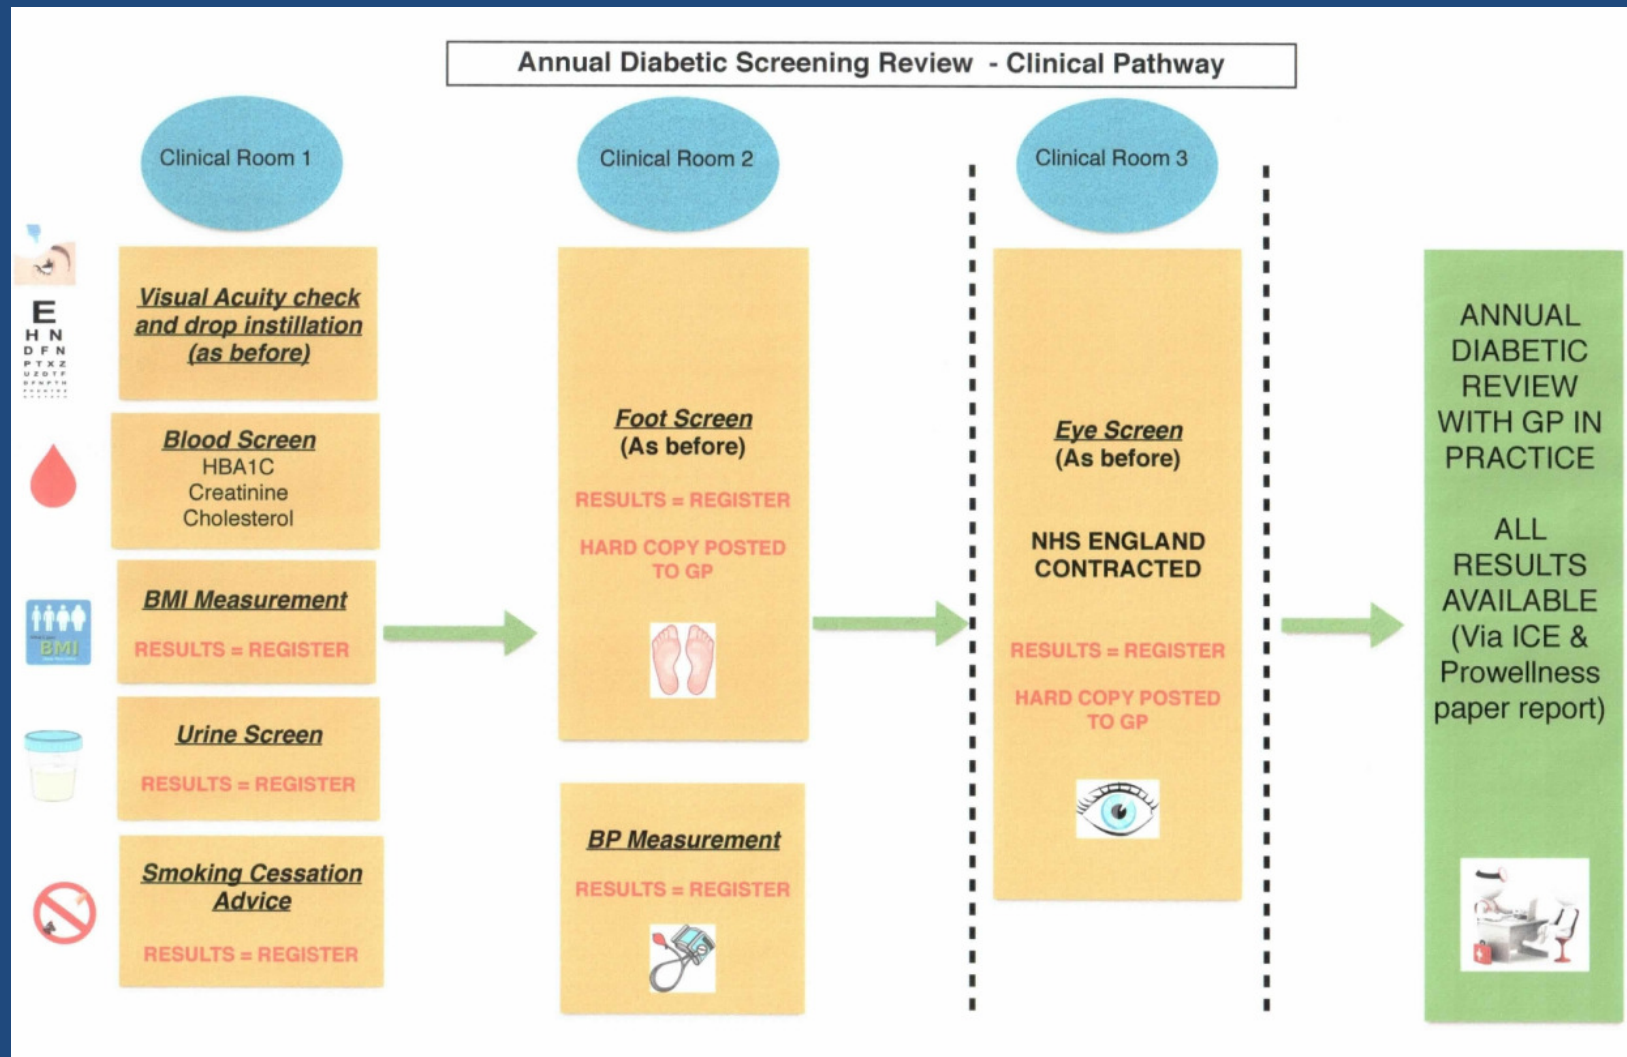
Annual Diabetic Screening Review - Clinical Pathway

Clinical Room 1

E
H N
D F N
P T X Z

Visual Acuity check and drop instillation (as before)

Blood Screen
HBA1C
Creatinine
Cholesterol

BMI

BMI Measurement
RESULTS = REGISTER

Urine Screen
RESULTS = REGISTER

Smoking Cessation Advice
RESULTS = REGISTER

Clinical Room 2

Foot Screen
(As before)
RESULTS = REGISTER
HARD COPY POSTED TO GP

BP Measurement
RESULTS = REGISTER

Clinical Room 3

Eye Screen
(As before)
NHS ENGLAND CONTRACTED
RESULTS = REGISTER
HARD COPY POSTED TO GP

ANNUAL DIABETIC REVIEW WITH GP IN PRACTICE

ALL RESULTS AVAILABLE (Via ICE & Prowellness paper report)